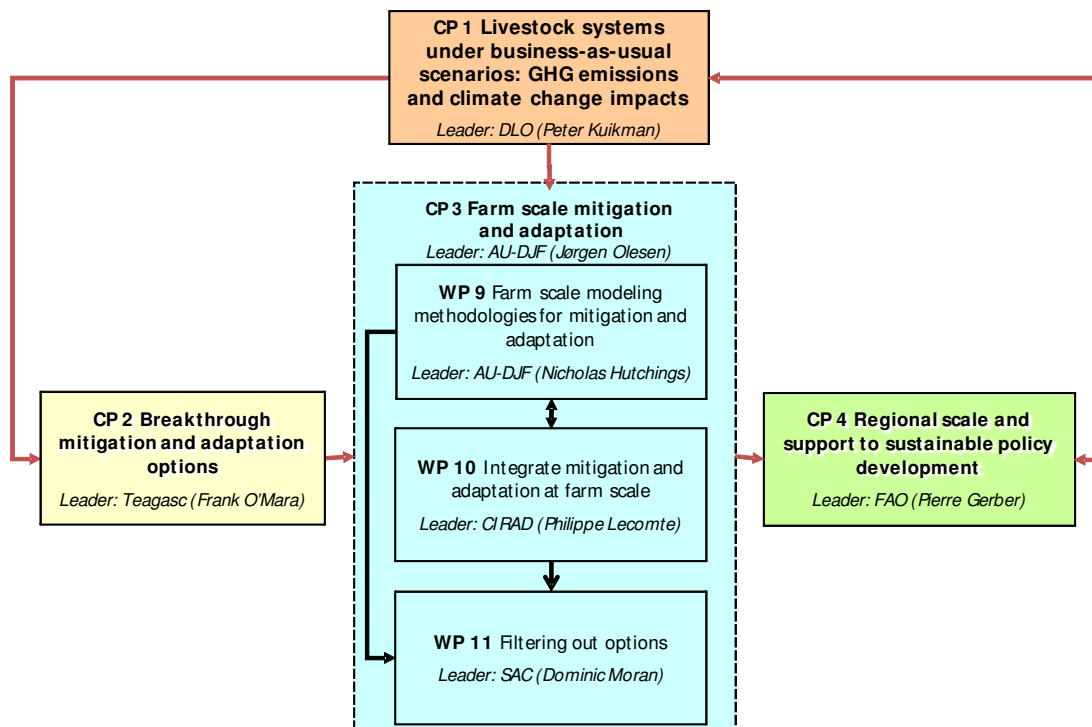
CP 1 Livestock systems under business-as-usual scenarios: GHG emissions and climate change impacts
Leader: DLO (Peter Kuikman)

CP 3 Farm scale mitigation and adaptation
Leader: AU-DJF (Jørgen Olesen)

WP 9 Farm scale modeling methodologies for mitigation and adaptation
Leader: AU-DJF (Nicholas Hutchings)

CP 2 Breakthrough mitigation and adaptation options
Leader: Teagasc (Frank O'Mara)

WP 10 Integrate mitigation and adaptation at farm scale
Leader: CIRAD (Philippe Lecomte)

CP 4 Regional scale and support to sustainable policy development
Leader: FAO (Pierre Gerber)

WP 11 Filtering out options
Leader: SAC (Dominic Moran)